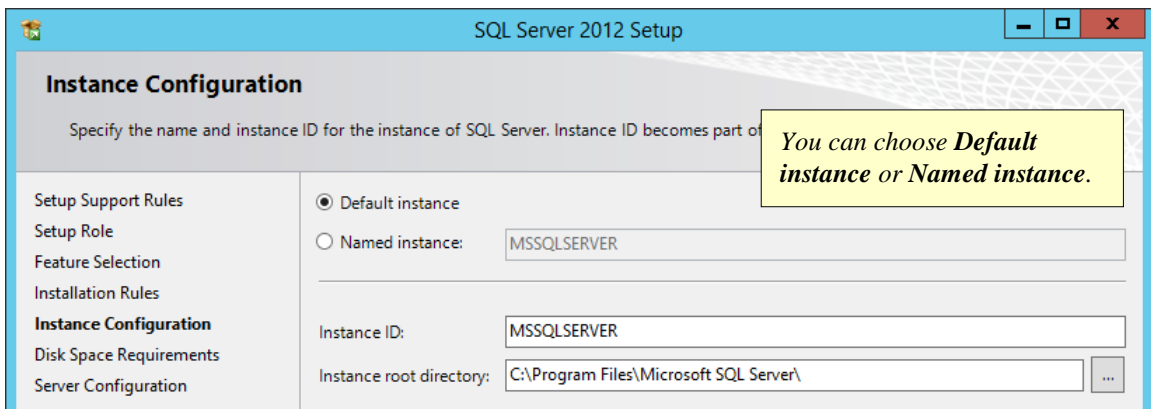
SQL Server 2012 Setup

Instance Configuration

Specify the name and instance ID for the instance of SQL Server. Instance ID becomes part of

You can choose **Default instance** or **Named instance**.

Setup Support Rules
Setup Role
Feature Selection
Installation Rules
Instance Configuration
Disk Space Requirements
Server Configuration

Default instance
Named instance: MSSQLSERVER

Instance ID: MSSQLSERVER
Instance root directory: C:\Program Files\Microsoft SQL Server\ ...